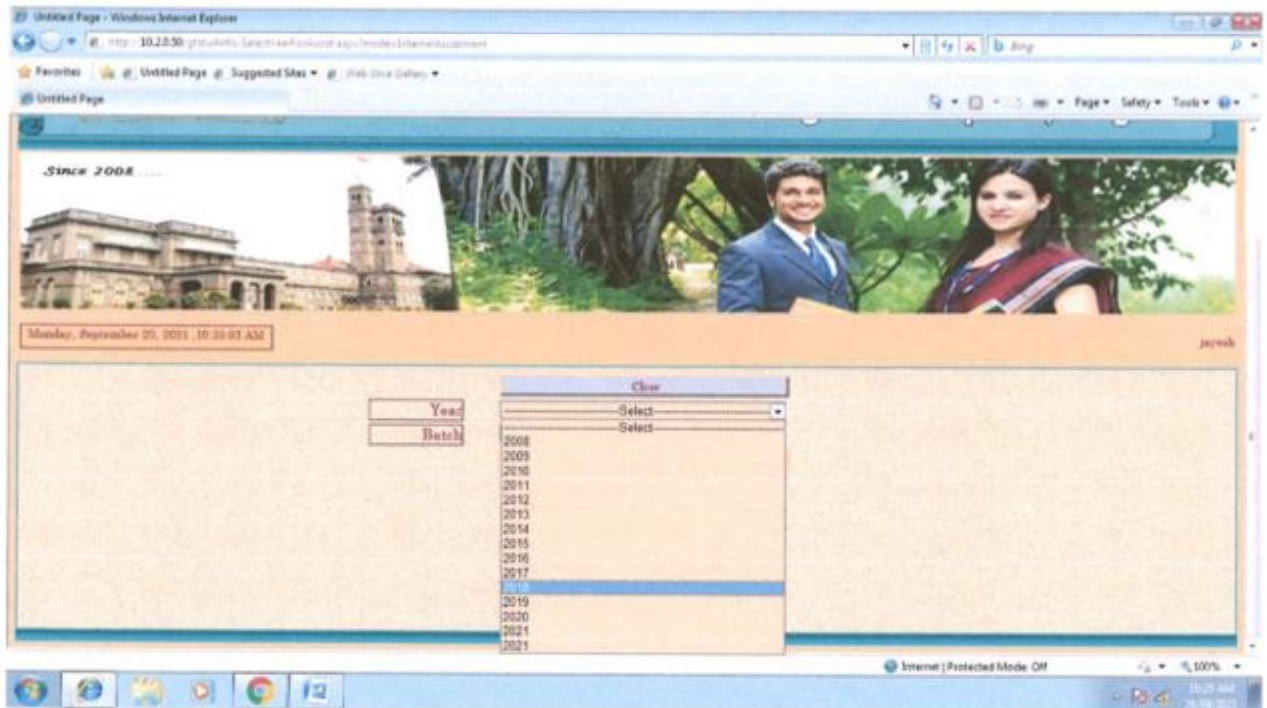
Untitled Page - Windows Internet Explorer

http://10.2.0.50/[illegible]

Bing

Favorites | Untitled Page | Suggested Sites ▾ | Web Slice Gallery ▾

Untitled Page

Page ▾ Safety ▾ Tools ▾

Since 2008.....

Monday, September 20, 2021 ,10:33:03 AM

jayesh

Close

Year

Batch

-Select-

-Select-
2008
2009
2010
2011
2012
2013
2014
2015
2016
2017
2018
2019
2020
2021
2021

Internet | Protected Mode: Off

100%